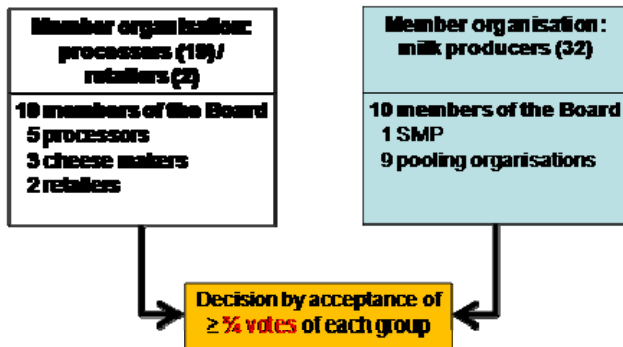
Member organisation: processors (19) / retailers (2)

10 members of the Board
5 processors
3 cheese makers
2 retailers

Member organisation : milk producers (32)

10 members of the Board
1 SMP
9 pooling organisations

Decision by acceptance of ≥ ¾ votes of each group